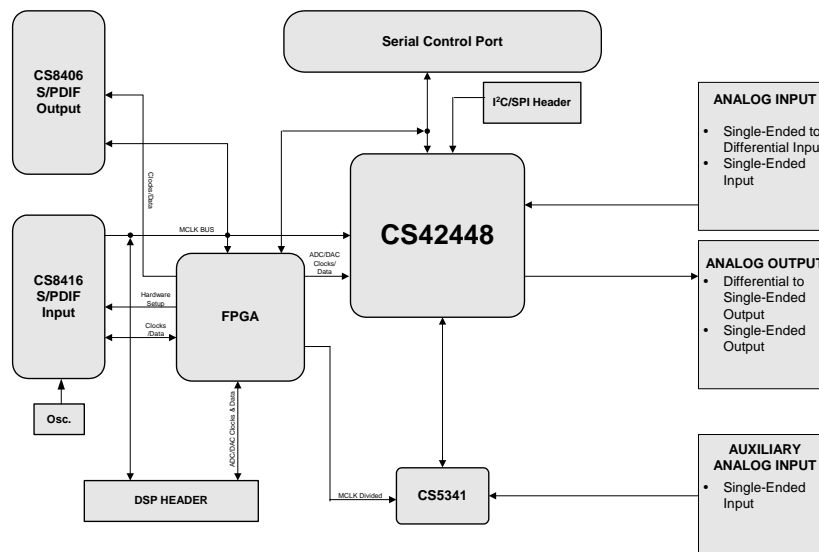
Serial Control Port

CS8406
S/PDIF
Output

$I^2C$/SPI Header

ANALOG INPUT

• Single-Ended to Differential Input
• Single-Ended Input

Clocks/Data

MCLK BUS

CS42448

CS8416
S/PDIF
Input

ADC/DAC Clocks/ Data

ANALOG OUTPUT

• Differential to Single-Ended Output
• Single-Ended Output

Hardware Setup

FPGA

Clocks /Data

Osc.

ADC/DAC Clocks & Data

AUXILIARY ANALOG INPUT

• Single-Ended Input

DSP HEADER

MCLK Divided

CS5341